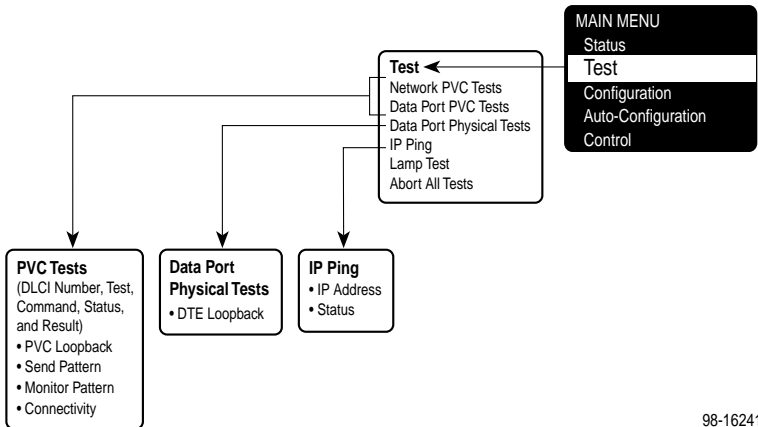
MAIN MENU
Status
Test
Configuration
Auto-Configuration
Control

Test
Network PVC Tests
Data Port PVC Tests
Data Port Physical Tests
IP Ping
Lamp Test
Abort All Tests

PVC Tests
(DLCI Number, Test, Command, Status, and Result)
• PVC Loopback
• Send Pattern
• Monitor Pattern
• Connectivity

Data Port Physical Tests
• DTE Loopback

IP Ping
• IP Address
• Status

98-1624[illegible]